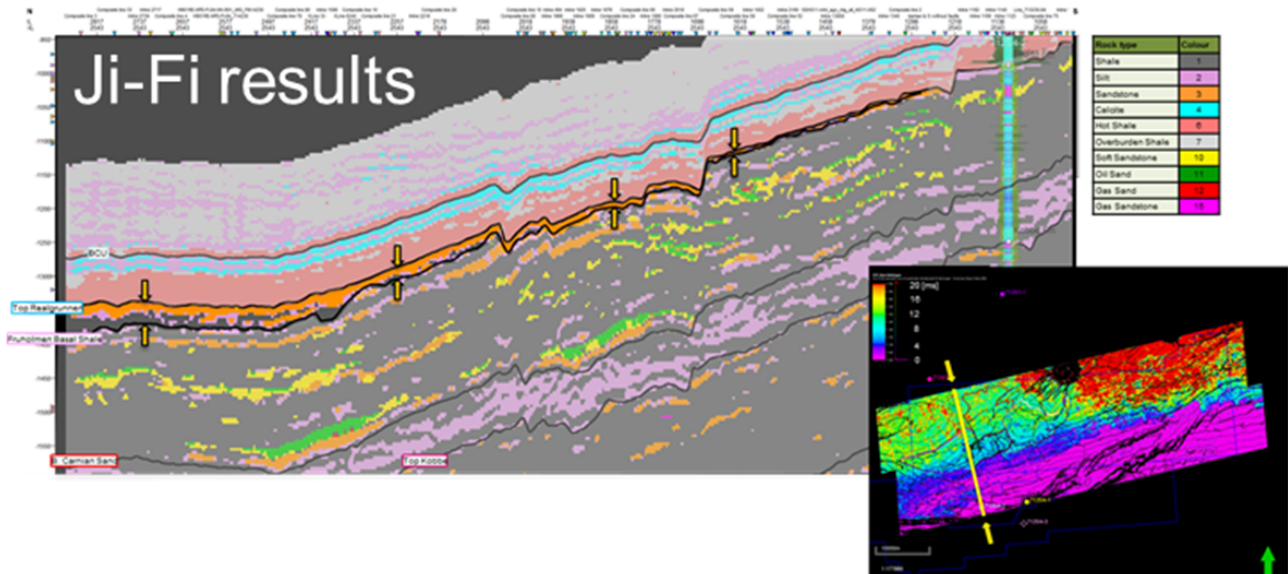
Ji-Fi results

| Rock type | Colour |
|---|---|
| Shale | 1 |
| Silt | 2 |
| Sandstone | 3 |
| Calcite | 4 |
| Hot Shale | 6 |
| Overburden Shale | 7 |
| Soft Sandstone | 10 |
| Oil Sand | 11 |
| Gas Sand | 12 |
| Gas Sandstone | 15 |

BCU

Top Realgrunnen

Fruholmen Basal Shale

Carnian Sand

Top Kobbe

20 [ms]
16
12
8
4
0